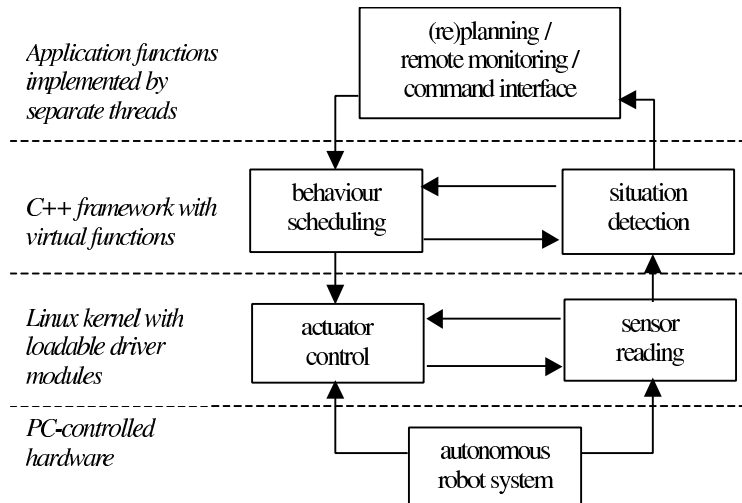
Application functions implemented by separate threads

(re)planning / remote monitoring / command interface

C++ framework with virtual functions

behaviour scheduling

situation detection

Linux kernel with loadable driver modules

actuator control

sensor reading

PC-controlled hardware

autonomous robot system